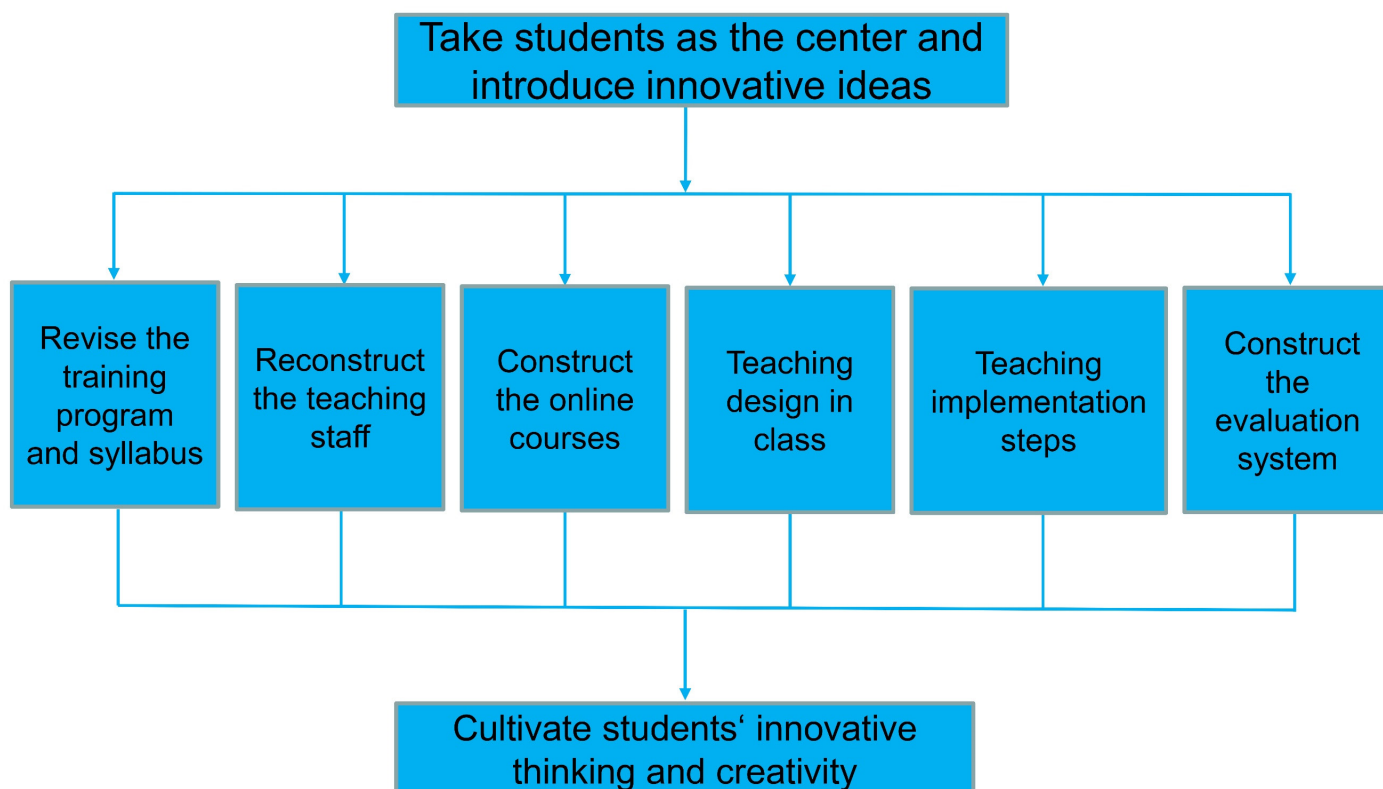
Take students as the center and introduce innovative ideas

Revise the training program and syllabus

Reconstruct the teaching staff

Construct the online courses

Teaching design in class

Teaching implementation steps

Construct the evaluation system

Cultivate students‘ innovative thinking and creativity